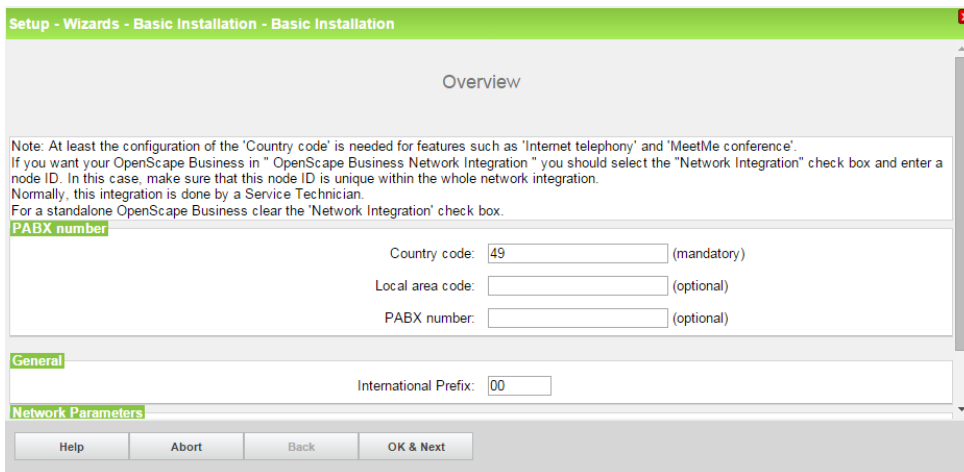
Setup - Wizards - Basic Installation - Basic Installation

Overview

Note: At least the configuration of the 'Country code' is needed for features such as 'Internet telephony' and 'MeetMe conference'.
If you want your OpenScape Business in " OpenScape Business Network Integration " you should select the "Network Integration" check box and enter a node ID. In this case, make sure that this node ID is unique within the whole network integration.
Normally, this integration is done by a Service Technician.
For a standalone OpenScape Business clear the 'Network Integration' check box.

PABX number

Country code: 49 (mandatory)

Local area code: (optional)

PABX number: (optional)

General

International Prefix: 00

Network Parameters

Help Abort Back OK & Next